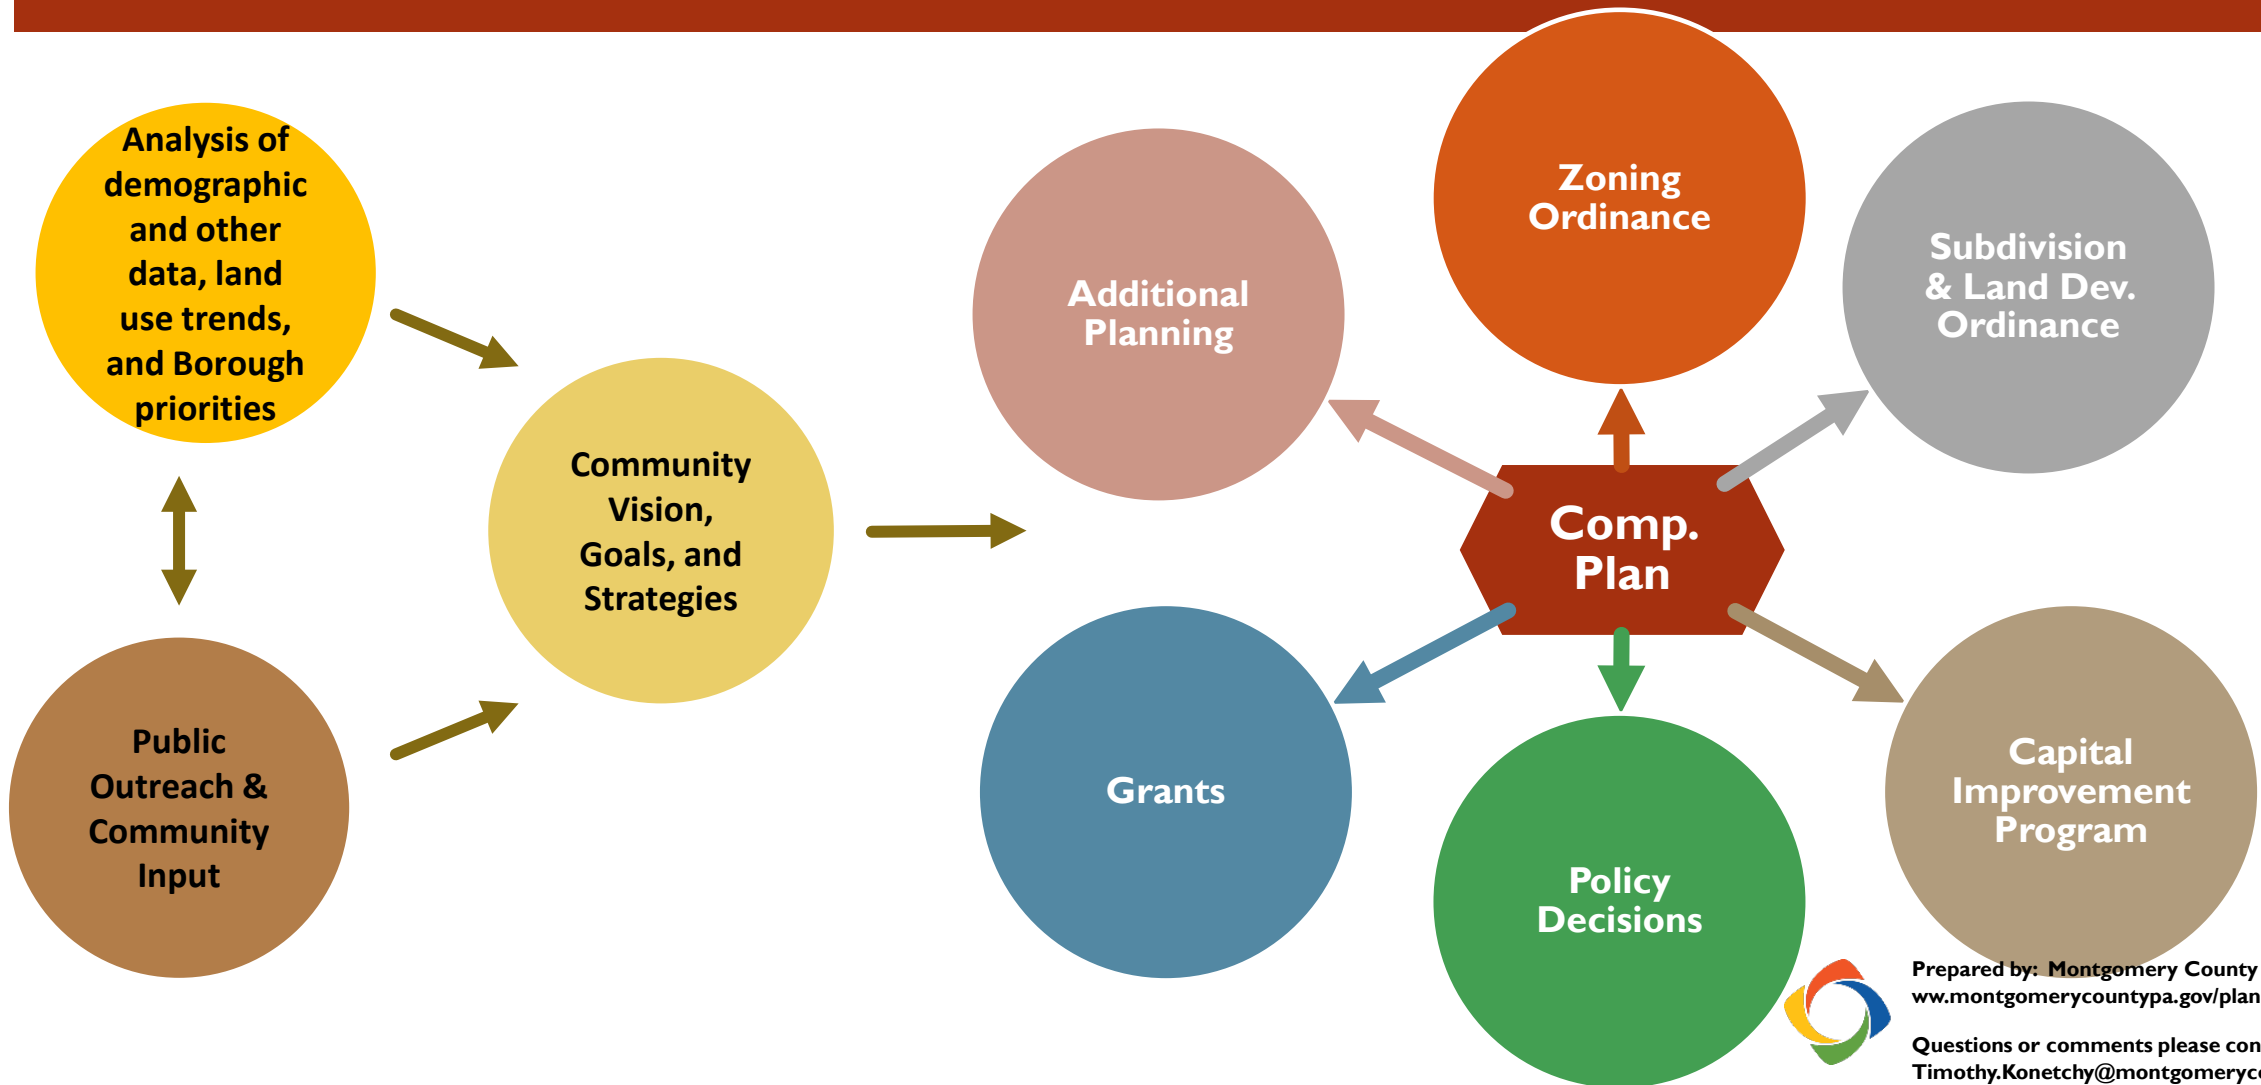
Analysis of demographic and other data, land use trends, and Borough priorities

Public Outreach & Community Input

Community Vision, Goals, and Strategies

Additional Planning

Zoning Ordinance

Subdivision & Land Dev. Ordinance

Comp. Plan

Grants

Policy Decisions

Capital Improvement Program

Prepared by: Montgomery County
ww.montgomerycountypa.gov/plan

Questions or comments please con
Timothy.Konetchy@montgomeryc